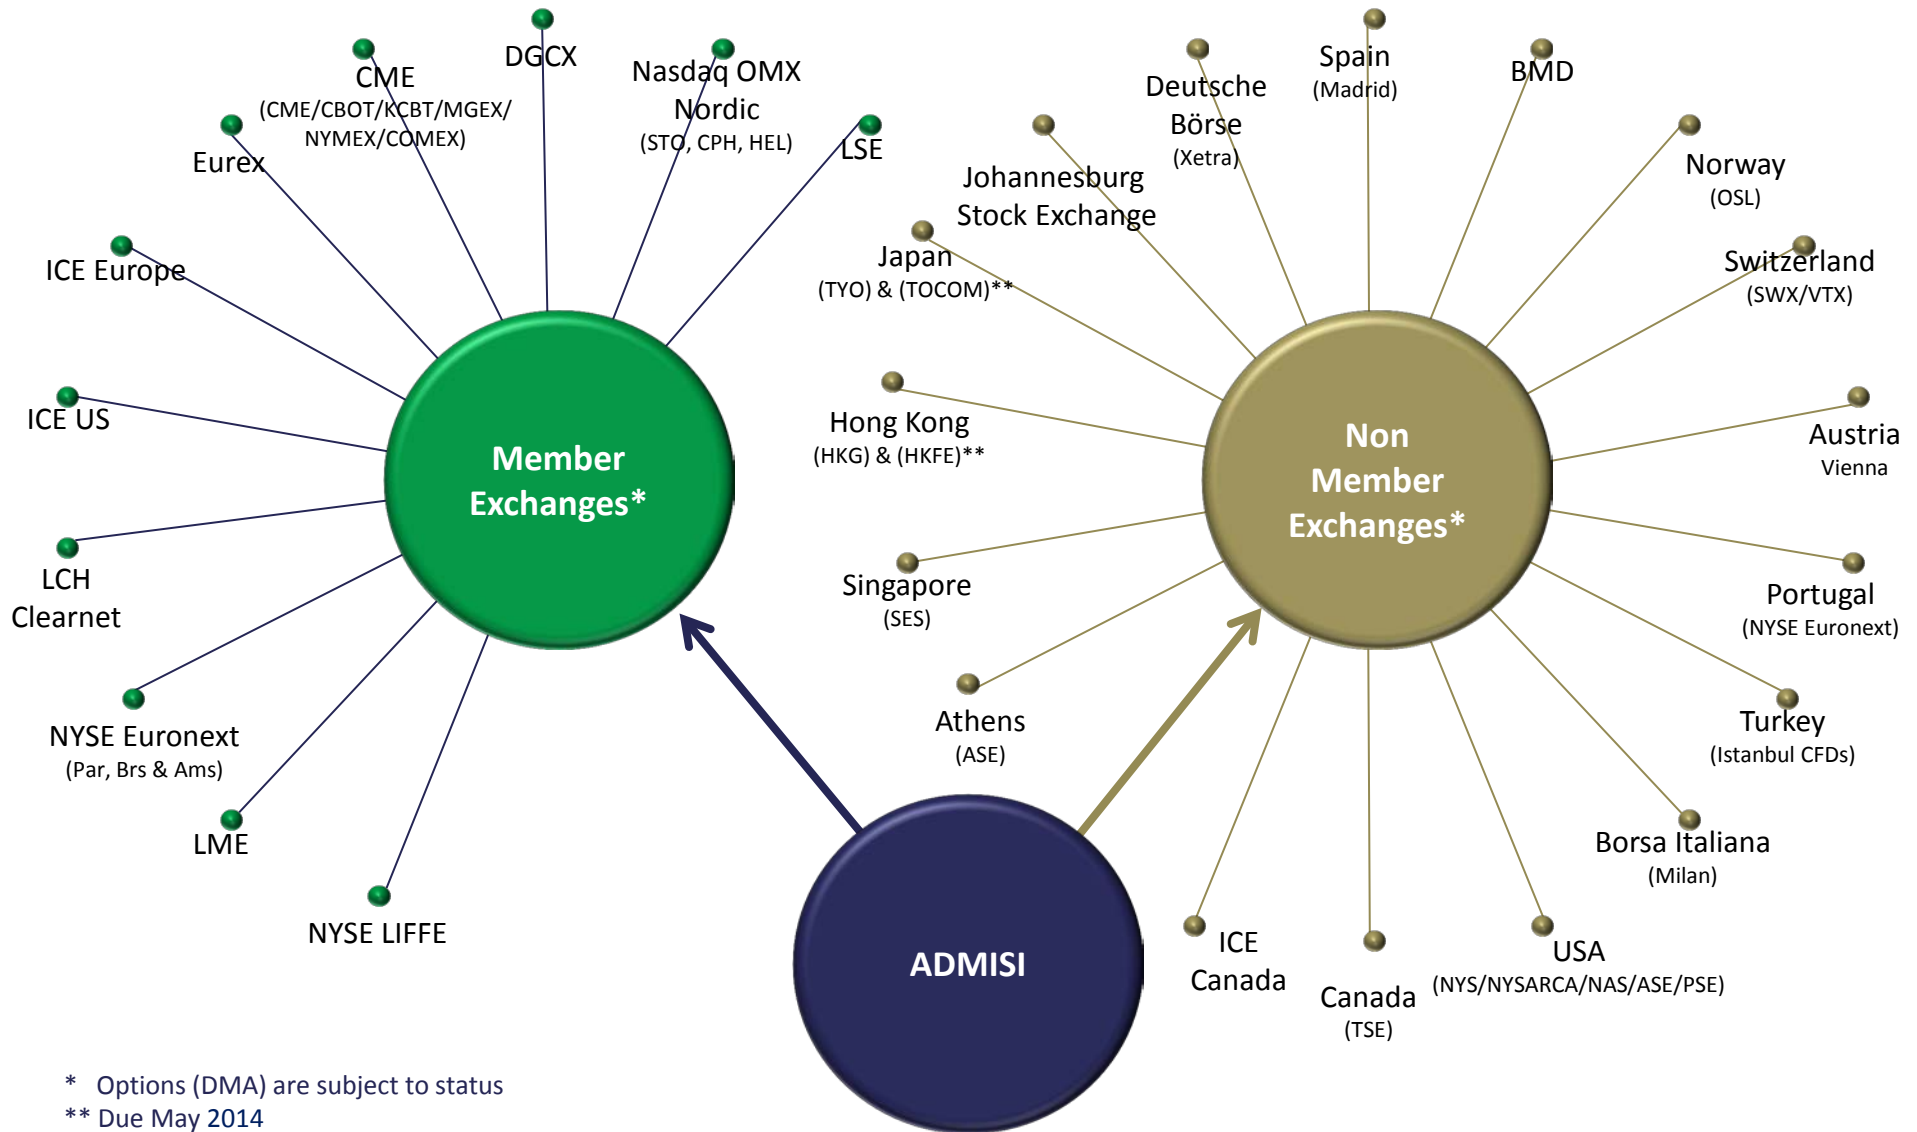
Member Exchanges*

CME
(CME/CBOT/KCBT/MGEX/ NYMEX/COMEX)

DGCX

Nasdaq OMX Nordic
(STO, CPH, HEL)

LSE

Eurex

ICE Europe

ICE US

LCH Clearnet

NYSE Euronext
(Par, Brs & Ams)

LME

NYSE LIFFE

Non Member Exchanges*

Deutsche Börse
(Xetra)

Spain
(Madrid)

BMD

Johannesburg Stock Exchange

Norway
(OSL)

Japan
(TYO) & (TOCOM)**

Switzerland
(SWX/VTX)

Hong Kong
(HKG) & (HKFE)**

Austria
Vienna

Singapore
(SES)

Portugal
(NYSE Euronext)

Athens
(ASE)

Turkey
(Istanbul CFDs)

Borsa Italiana
(Milan)

ICE Canada

Canada
(TSE)

USA
(NYS/NYSARCA/NAS/ASE/PSE)

ADMISI

* Options (DMA) are subject to status
** Due May 2014